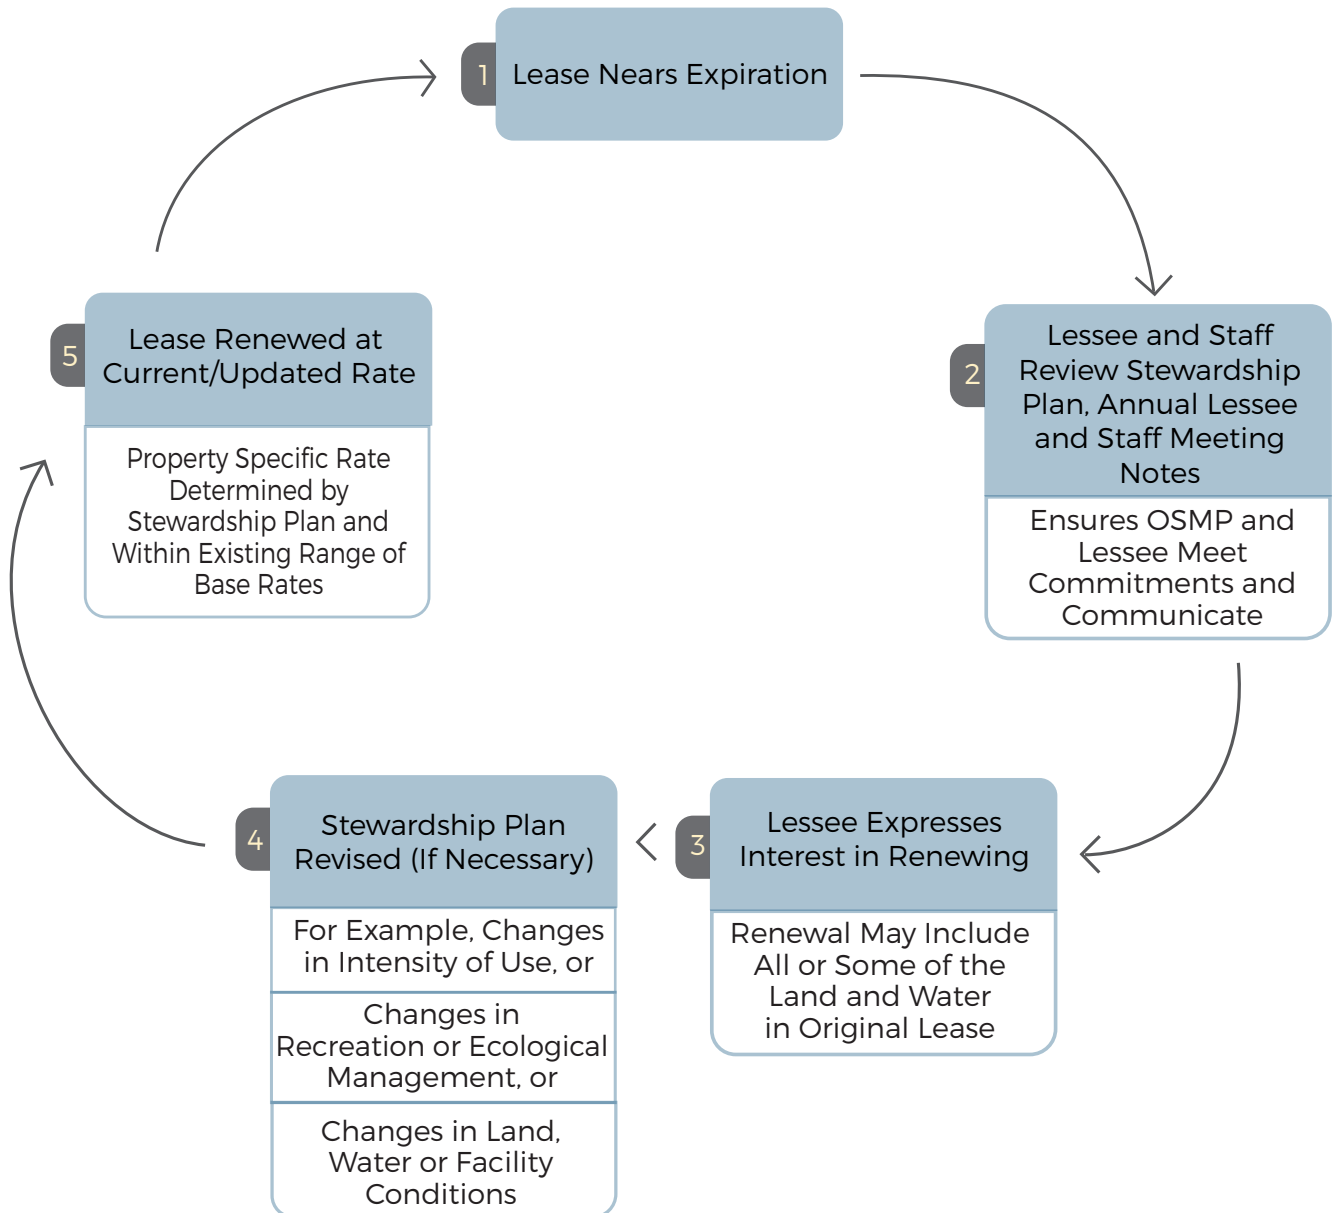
1 Lease Nears Expiration

2 Lessee and Staff Review Stewardship Plan, Annual Lessee and Staff Meeting Notes

Ensures OSMP and Lessee Meet Commitments and Communicate

3 Lessee Expresses Interest in Renewing

Renewal May Include All or Some of the Land and Water in Original Lease

4 Stewardship Plan Revised (If Necessary)

For Example, Changes in Intensity of Use, or

Changes in Recreation or Ecological Management, or

Changes in Land, Water or Facility Conditions

5 Lease Renewed at Current/Updated Rate

Property Specific Rate Determined by Stewardship Plan and Within Existing Range of Base Rates